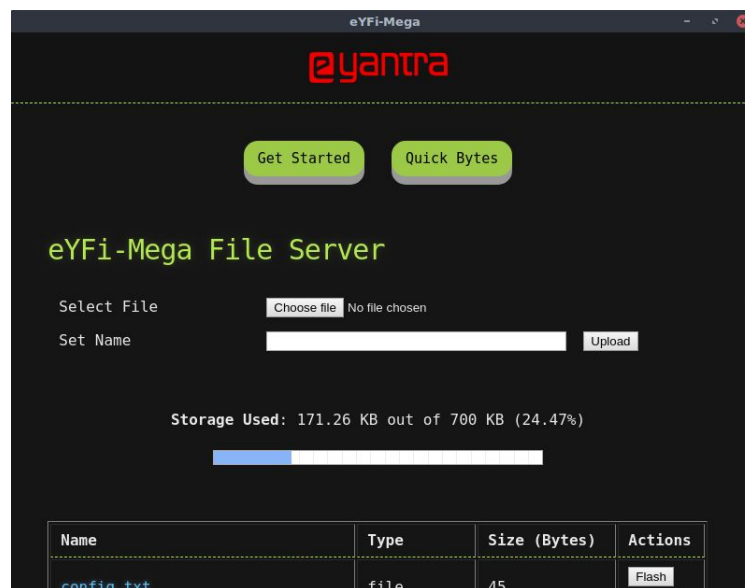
eYFi-Mega

eyantra

Get Started

Quick Bytes

eYFi-Mega File Server

Select File
Choose file No file chosen

Set Name
Upload

Storage Used: 171.26 KB out of 700 KB (24.47%)

| Name | Type | Size (Bytes) | Actions |
|---|---|---|---|
| config.txt | file | 45 | Flash |